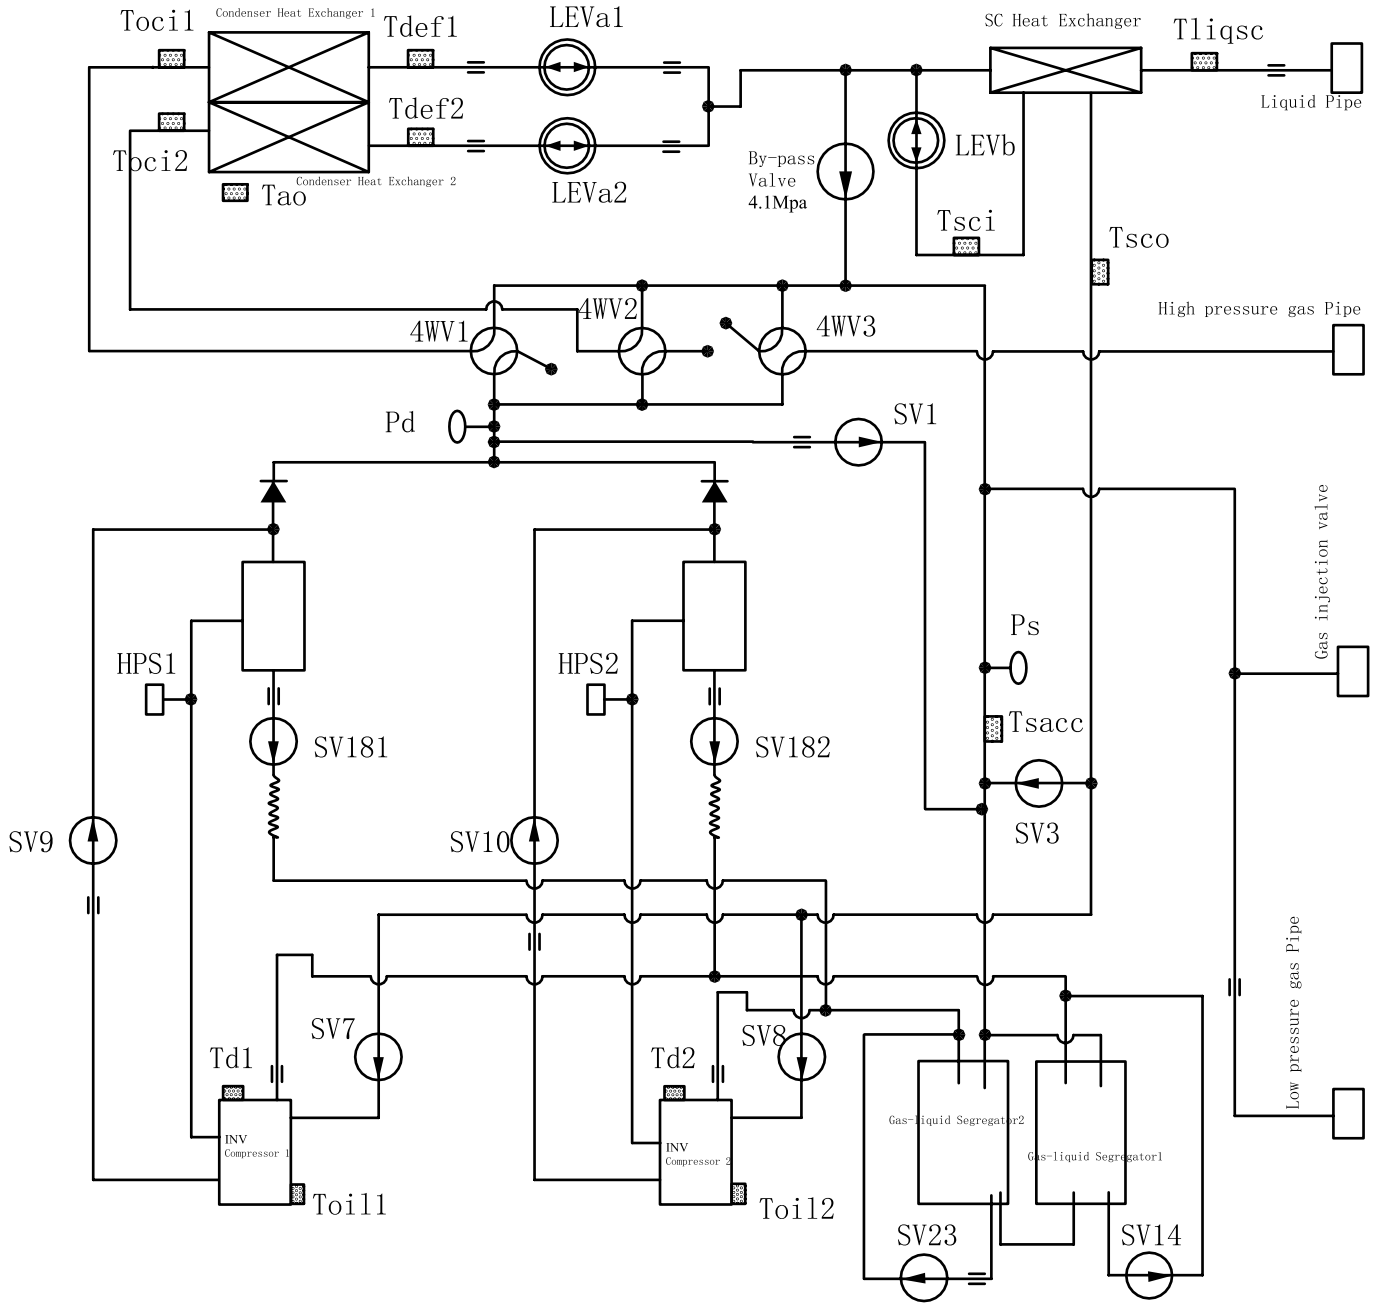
Toci1
Condenser Heat Exchanger 1
Tdef1
LEVa1
SC Heat Exchanger
Tliqsc
Liquid Pipe
Toci2
Tdef2
Condenser Heat Exchanger 2
Tao
LEVa2
By-pass Valve 4.1Mpa
LEVb
Tsci
Tsco
High pressure gas Pipe
4WV1
4WV2
4WV3
Pd
SV1
Gas injection valve
Ps
HPS1
HPS2
SV181
SV182
Tsacc
SV3
SV9
SV10
Low pressure gas Pipe
SV7
SV8
Td1
Td2
INV Compressor 1
INV Compressor 2
Gas-liquid Segregator2
Gas-liquid Segregator1
Toil1
Toil2
SV23
SV14